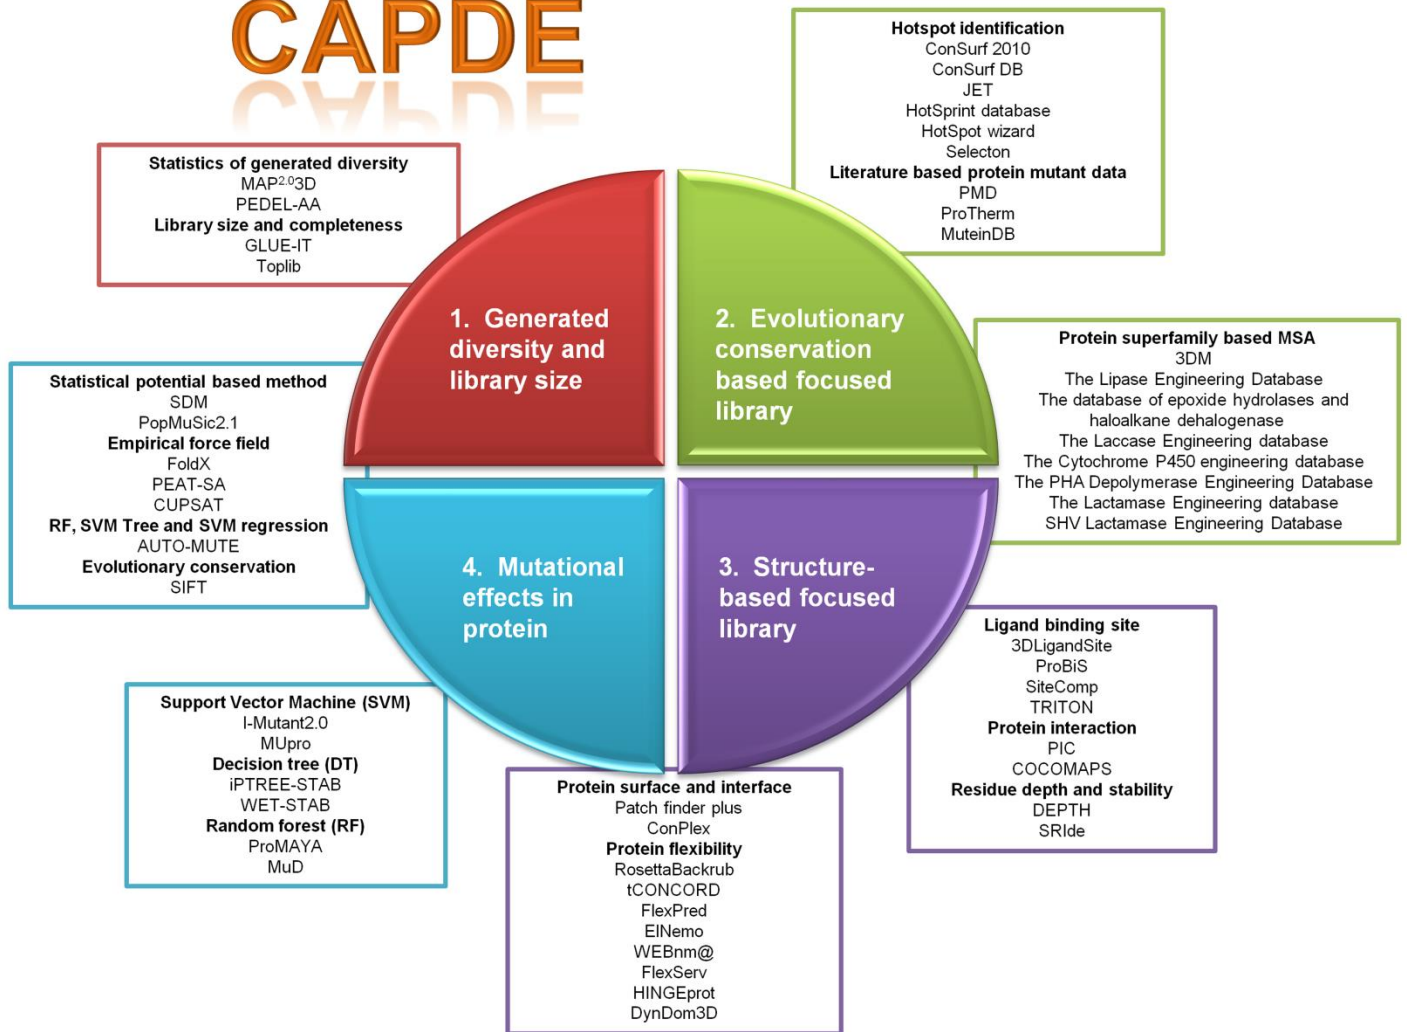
CAPDE

Statistics of generated diversity
MAP$^{2.0}$3D
PEDEL-AA
Library size and completeness
GLUE-IT
Toplib

Hotspot identification
ConSurf 2010
ConSurf DB
JET
HotSprint database
HotSpot wizard
Selecton
Literature based protein mutant data
PMD
ProTherm
MuteinDB

1. Generated diversity and library size

2. Evolutionary conservation based focused library

Protein superfamily based MSA
3DM
The Lipase Engineering Database
The database of epoxide hydrolases and haloalkane dehalogenase
The Laccase Engineering database
The Cytochrome P450 engineering database
The PHA Depolymerase Engineering Database
The Lactamase Engineering database
SHV Lactamase Engineering Database

Statistical potential based method
SDM
PopMuSic2.1
Empirical force field
FoldX
PEAT-SA
CUPSAT
RF, SVM Tree and SVM regression
AUTO-MUTE
Evolutionary conservation
SIFT

4. Mutational effects in protein

3. Structure-based focused library

Ligand binding site
3DLigandSite
ProBiS
SiteComp
TRITON
Protein interaction
PIC
COCOMAPS
Residue depth and stability
DEPTH
SRIde

Support Vector Machine (SVM)
I-Mutant2.0
MUpro
Decision tree (DT)
iPTREE-STAB
WET-STAB
Random forest (RF)
ProMAYA
MuD

Protein surface and interface
Patch finder plus
ConPlex
Protein flexibility
RosettaBackrub
tCONCORD
FlexPred
ElNemo
WEBnm@
FlexServ
HINGEprot
DynDom3D